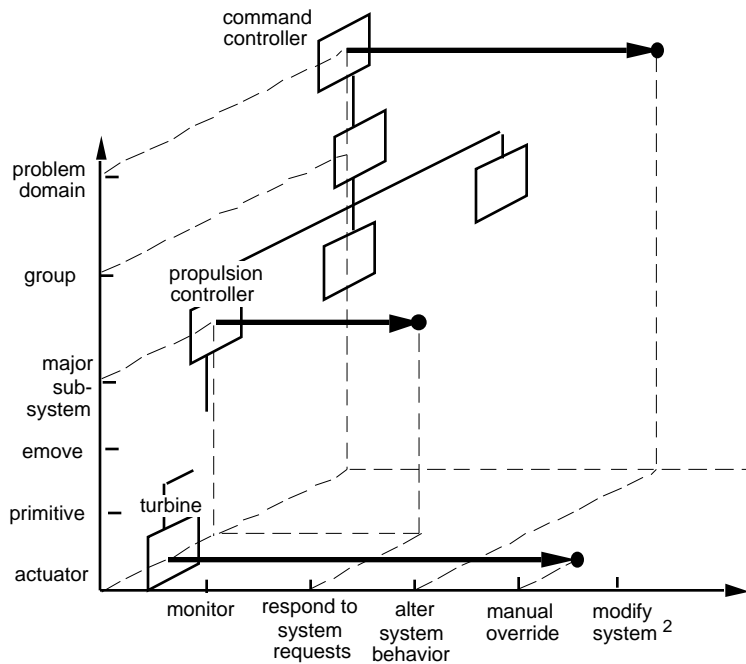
command controller

problem domain

group

propulsion controller

major sub-system

emove

primitive

turbine

actuator

monitor

respond to system requests

alter system behavior

manual override

modify system $^2$